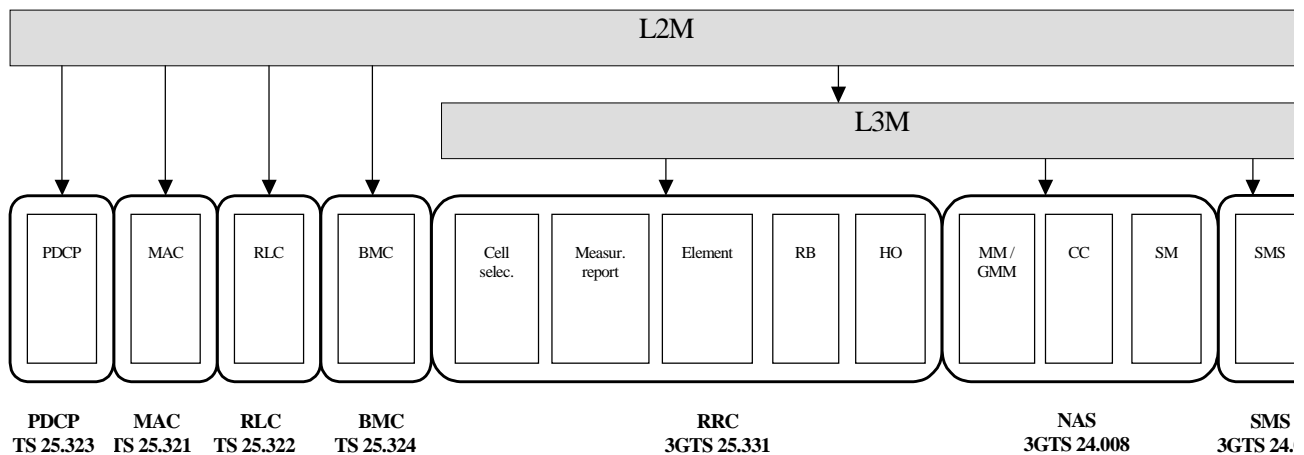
L2M

L3M

PDCP

MAC

RLC

BMC

Cell selec.

Measur. report

Element

RB

HO

MM / GMM

CC

SM

SMS

PDCP
TS 25.323

MAC
TS 25.321

RLC
TS 25.322

BMC
TS 25.324

RRC
3GTS 25.331

NAS
3GTS 24.008

SMS
3GTS 24.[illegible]